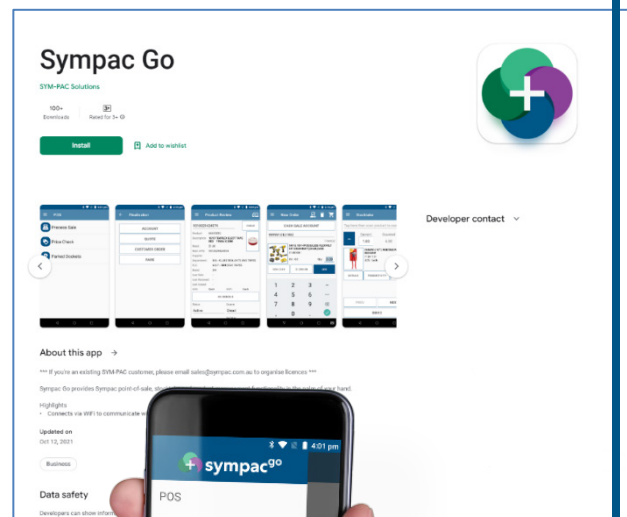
Sympac Go

SYM-PAC Solutions

100+
Downloads

3+
Rated for 3+

Install

Add to wishlist

Developer contact

POS

Finalise Sale

Price Check

Parked Baskets

ACCOUNT

QUOTE

CUSTOMER ORDER

PARK

Product Review

New Order

CASH SALE ACCOUNT

1 2 3
4 5 6
7 8 9
0

About this app →

*** If you're an existing SYM-PAC customer, please email sales@sympac.com.au to organise licences ***

Sympac Go provides Sympac point-of-sale, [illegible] in the palm of your hand.

Highlights
• Connects via WiFi to communicate w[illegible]

Updated on
Oct 12, 2021

Business

Data safety

Developers can show inform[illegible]

4:01 pm

sympac$^{go}$

POS